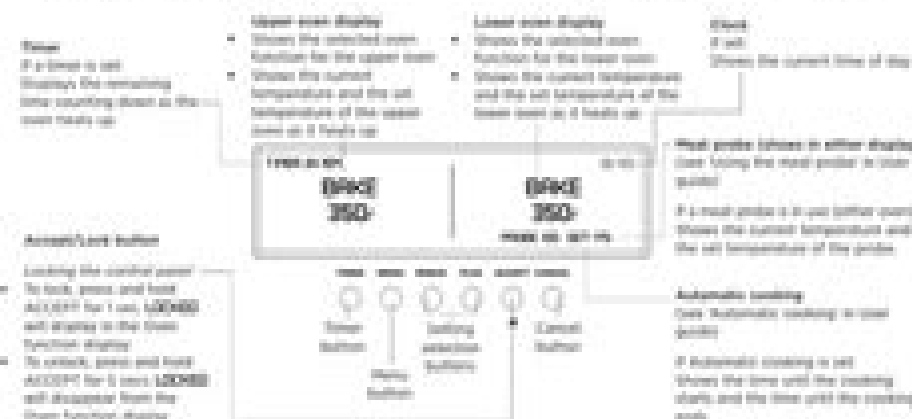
Timer
If a timer is set:
Displays the remaining time counting down as the oven heats up

Upper oven display
• Shows the selected oven function for the upper oven
• Shows the current temperature and the set temperature of the upper oven as it heats up

Lower oven display
• Shows the selected oven function for the lower oven
• Shows the current temperature and the set temperature of the lower oven as it heats up

Clock
If set:
Shows the current time of day

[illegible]

BAKE
350

BAKE
350

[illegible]

Meat probe (shows in either display)
(see 'Using the meat probe' in User guide)

If a meat probe is in use (either oven):
Shows the current temperature and the set temperature of the probe

Accept/Lock button

Locking the control panel
• To lock, press and hold ACCEPT for 1 sec. LOCKED will display in the Oven function display
• To unlock, press and hold ACCEPT for 3 secs. LOCKED will disappear from the Oven function display

TIMER MENU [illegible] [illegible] ACCEPT CANCEL

Timer button

Menu button

Setting selection buttons

Cancel button

Automatic cooking
(see 'Automatic cooking' in User guide)

If Automatic cooking is set:
Shows the time until the cooking starts and the time until the cooking ends